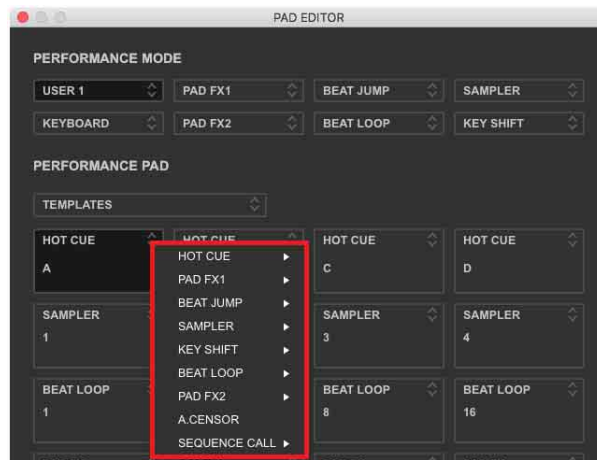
PAD EDITOR

PERFORMANCE MODE

USER 1
PAD FX1
BEAT JUMP
SAMPLER
KEYBOARD
PAD FX2
BEAT LOOP
KEY SHIFT

PERFORMANCE PAD

TEMPLATES

HOT CUE
A
HOT CUE
HOT CUE
C
HOT CUE
D

HOT CUE ►
PAD FX1 ►
BEAT JUMP ►
SAMPLER ►
KEY SHIFT ►
BEAT LOOP ►
PAD FX2 ►
A.CENSOR
SEQUENCE CALL ►

SAMPLER
1
SAMPLER
3
SAMPLER
4

BEAT LOOP
1
BEAT LOOP
8
BEAT LOOP
16